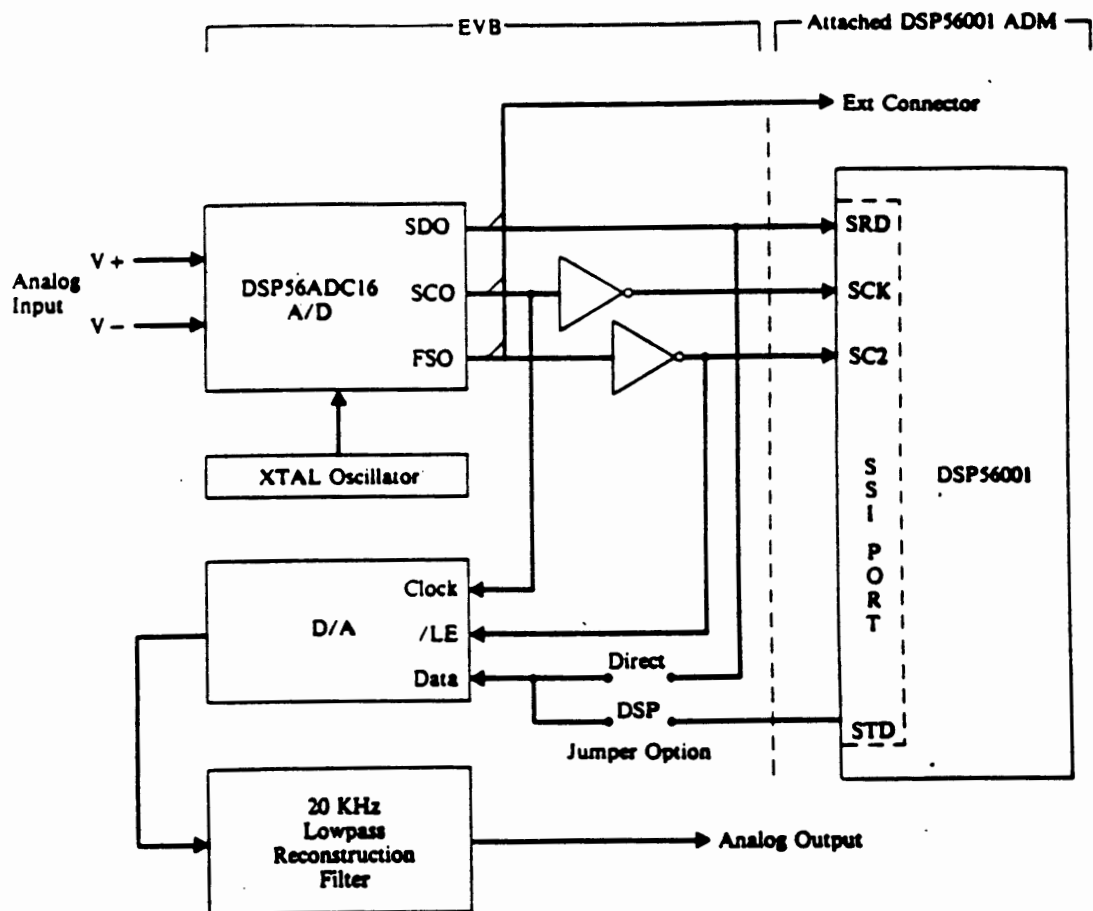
EVB

Attached DSP56001 ADM

Ext Connector

Analog Input

V +

V −

DSP56ADC16 A/D

SDO

SCO

FSO

XTAL Oscillator

SRD

SCK

SC2

S S I P O R T

DSP56001

D/A

Clock

/LE

Data

Direct

DSP

Jumper Option

STD

20 KHz Lowpass Reconstruction Filter

Analog Output